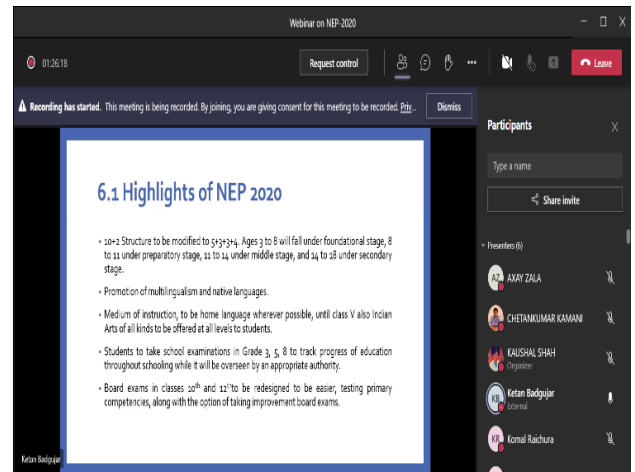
Webinar on NEP-2020

01:26:18

Request control

Leave

Recording has started. This meeting is being recorded. By joining, you are giving consent for this meeting to be recorded. Priv...

Dismiss

Participants

Type a name

Share invite

Presenters (6)

AZ AXAY ZALA

CHETANKUMAR KAMANI

KAUSHAL SHAH
Organizer

KB Ketan Badgujar
External

KR Komal Raichura

6.1 Highlights of NEP 2020

• 10+2 Structure to be modified to 5+3+3+4. Ages 3 to 8 will fall under foundational stage, 8 to 11 under preparatory stage, 11 to 14 under middle stage, and 14 to 18 under secondary stage.

• Promotion of multilingualism and native languages.

• Medium of instruction, to be home language wherever possible, until class V also Indian Arts of all kinds to be offered at all levels to students.

• Students to take school examinations in Grade 3, 5, 8 to track progress of education throughout schooling while it will be overseen by an appropriate authority.

• Board exams in classes $10^{th}$ and $12^{th}$ to be redesigned to be easier, testing primary competencies, along with the option of taking improvement board exams.

Ketan Badgujar